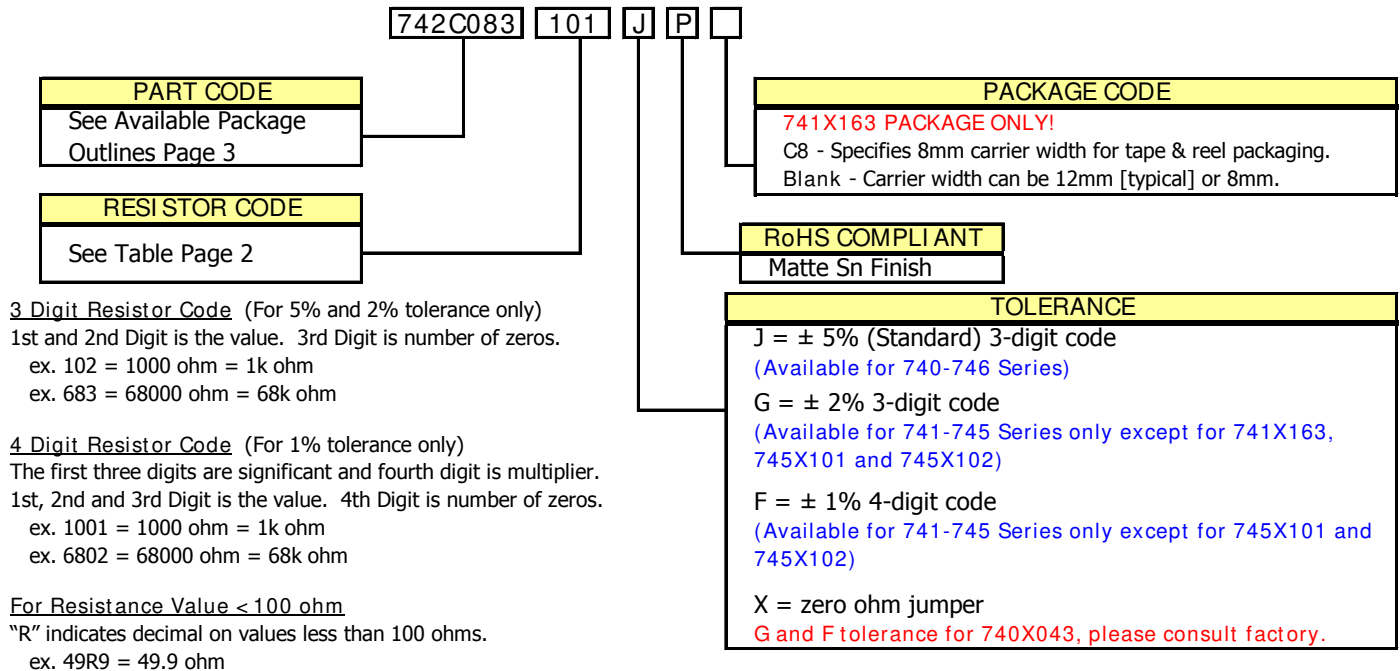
742C083 101 J P

PART CODE
See Available Package Outlines Page 3

RESISTOR CODE
See Table Page 2

PACKAGE CODE
741X163 PACKAGE ONLY!
C8 - Specifies 8mm carrier width for tape & reel packaging.
Blank - Carrier width can be 12mm [typical] or 8mm.

RoHS COMPLIANT
Matte Sn Finish

TOLERANCE
J = ± 5% (Standard) 3-digit code
(Available for 740-746 Series)
G = ± 2% 3-digit code
(Available for 741-745 Series only except for 741X163, 745X101 and 745X102)
F = ± 1% 4-digit code
(Available for 741-745 Series only except for 745X101 and 745X102)
X = zero ohm jumper
G and F tolerance for 740X043, please consult factory.

3 Digit Resistor Code (For 5% and 2% tolerance only)
1st and 2nd Digit is the value. 3rd Digit is number of zeros.
ex. 102 = 1000 ohm = 1k ohm
ex. 683 = 68000 ohm = 68k ohm

4 Digit Resistor Code (For 1% tolerance only)
The first three digits are significant and fourth digit is multiplier.
1st, 2nd and 3rd Digit is the value. 4th Digit is number of zeros.
ex. 1001 = 1000 ohm = 1k ohm
ex. 6802 = 68000 ohm = 68k ohm

For Resistance Value < 100 ohm
"R" indicates decimal on values less than 100 ohms.
ex. 49R9 = 49.9 ohm